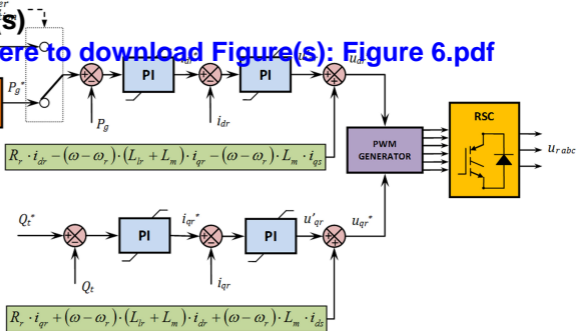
er
(s)
ere to download Figure(s): Figure 6.pdf

$P_g^*$
PI
PI
$u_{dr}$
$P_g$
$i_{dr}$
$R_r \cdot i_{dr} - (\omega - \omega_r) \cdot (L_{lr} + L_m) \cdot i_{qr} - (\omega - \omega_r) \cdot L_m \cdot i_{qs}$
PWM GENERATOR
RSC
$u_{r\,abc}$
$Q_t^*$
PI
$i_{qr}^*$
PI
$u'_{qr}$
$u_{qr}^*$
$Q_t$
$i_{qr}$
$R_r \cdot i_{qr} + (\omega - \omega_r) \cdot (L_{lr} + L_m) \cdot i_{dr} + (\omega - \omega_r) \cdot L_m \cdot i_{ds}$